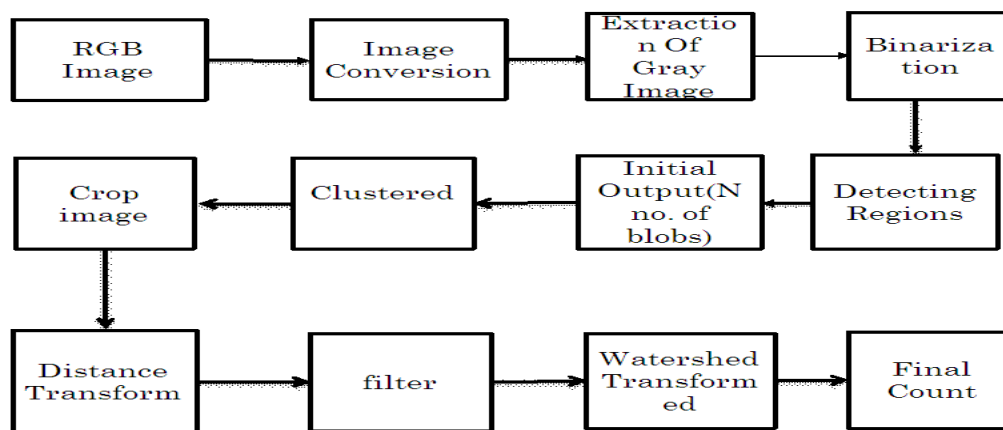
RGB Image

Image Conversion

Extractio n Of Gray Image

Binariza tion

Detecting Regions

Initial Output(N no. of blobs)

Clustered

Crop image

Distance Transform

filter

Watershed Transform ed

Final Count